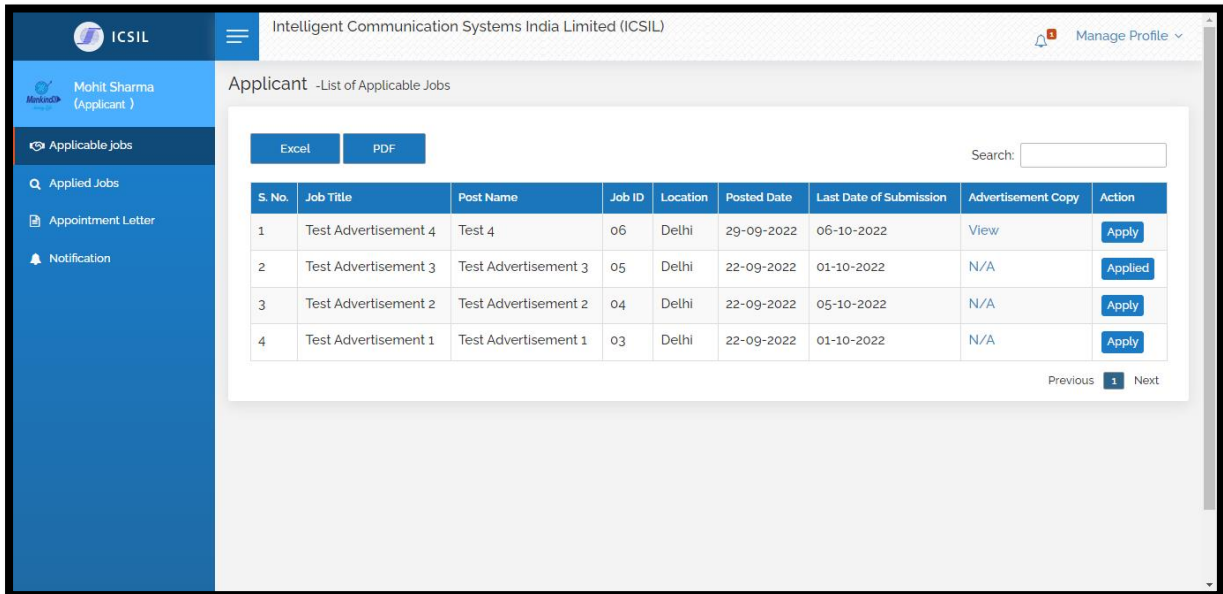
ICSIL

Intelligent Communication Systems India Limited (ICSIL)

1

Manage Profile

Mankind

Mohit Sharma (Applicant )

Applicable jobs

Applied Jobs

Appointment Letter

Notification

Applicant -List of Applicable Jobs

Excel PDF

Search:

| S. No. | Job Title | Post Name | Job ID | Location | Posted Date | Last Date of Submission | Advertisement Copy | Action |
|---|---|---|---|---|---|---|---|---|
| 1 | Test Advertisement 4 | Test 4 | 06 | Delhi | 29-09-2022 | 06-10-2022 | View | Apply |
| 2 | Test Advertisement 3 | Test Advertisement 3 | 05 | Delhi | 22-09-2022 | 01-10-2022 | N/A | Applied |
| 3 | Test Advertisement 2 | Test Advertisement 2 | 04 | Delhi | 22-09-2022 | 05-10-2022 | N/A | Apply |
| 4 | Test Advertisement 1 | Test Advertisement 1 | 03 | Delhi | 22-09-2022 | 01-10-2022 | N/A | Apply |

Previous 1 Next